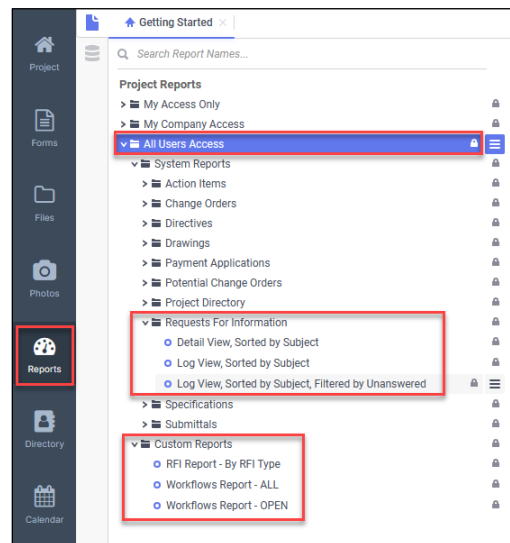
Project
Forms
Files
Photos
Reports
Directory
Calendar

Getting Started ×

Search Report Names...

Project Reports
My Access Only
My Company Access
All Users Access
System Reports
Action Items
Change Orders
Directives
Drawings
Payment Applications
Potential Change Orders
Project Directory
Requests For Information
Detail View, Sorted by Subject
Log View, Sorted by Subject
Log View, Sorted by Subject, Filtered by Unanswered
Specifications
Submittals
Custom Reports
RFI Report - By RFI Type
Workflows Report - ALL
Workflows Report - OPEN